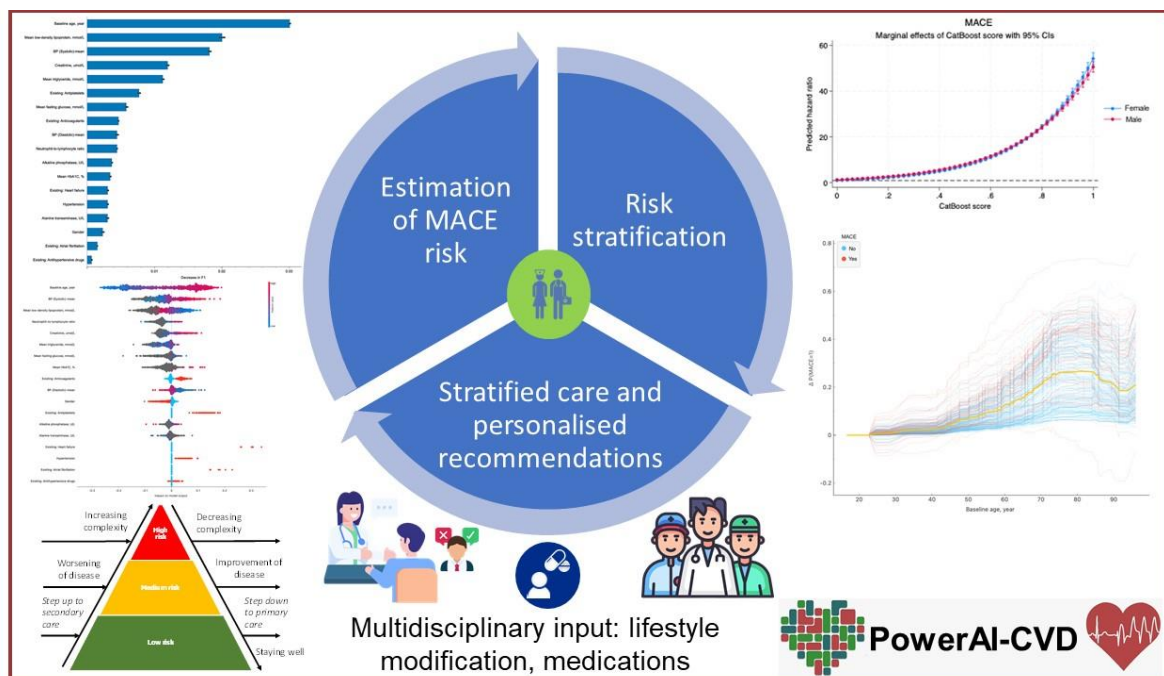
Baseline age, year
Mean low-density lipoprotein, mmol/L
BP (Systolic) mean
Creatinine, umol/L
Mean triglyceride, mmol/L
Existing: Antidiabetes
Mean fasting glucose, mmol/L
Existing: Anticoagulants
BP (Diastolic) mean
Neutrophil-to-lymphocyte ratio
Alkaline phosphatase, U/L
Mean HbA1C, %
Existing: Heart failure
Hypertension
Alanine transaminase, U/L
Gender
Existing: Atrial fibrillation
Existing: Antihypertensive drugs

0.01 0.02 0.03
Decrease in F1

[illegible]

Increasing complexity
Decreasing complexity
High risk
Worsening of disease
Improvement of disease
Medium risk
Step up to secondary care
Step down to primary care
Low risk
Staying well

Estimation of MACE risk

Risk stratification

Stratified care and personalised recommendations

Multidisciplinary input: lifestyle modification, medications

MACE
Marginal effects of CatBoost score with 95% CIs
Predicted hazard ratio
0 20 40 60
0 .2 .4 .6 .8 1
CatBoost score
Female
Male

MACE
No
Yes
0.8 0.6 0.4 0.2 0 -0.2
20 30 40 50 60 70 80 90
Baseline age, year

PowerAI-CVD